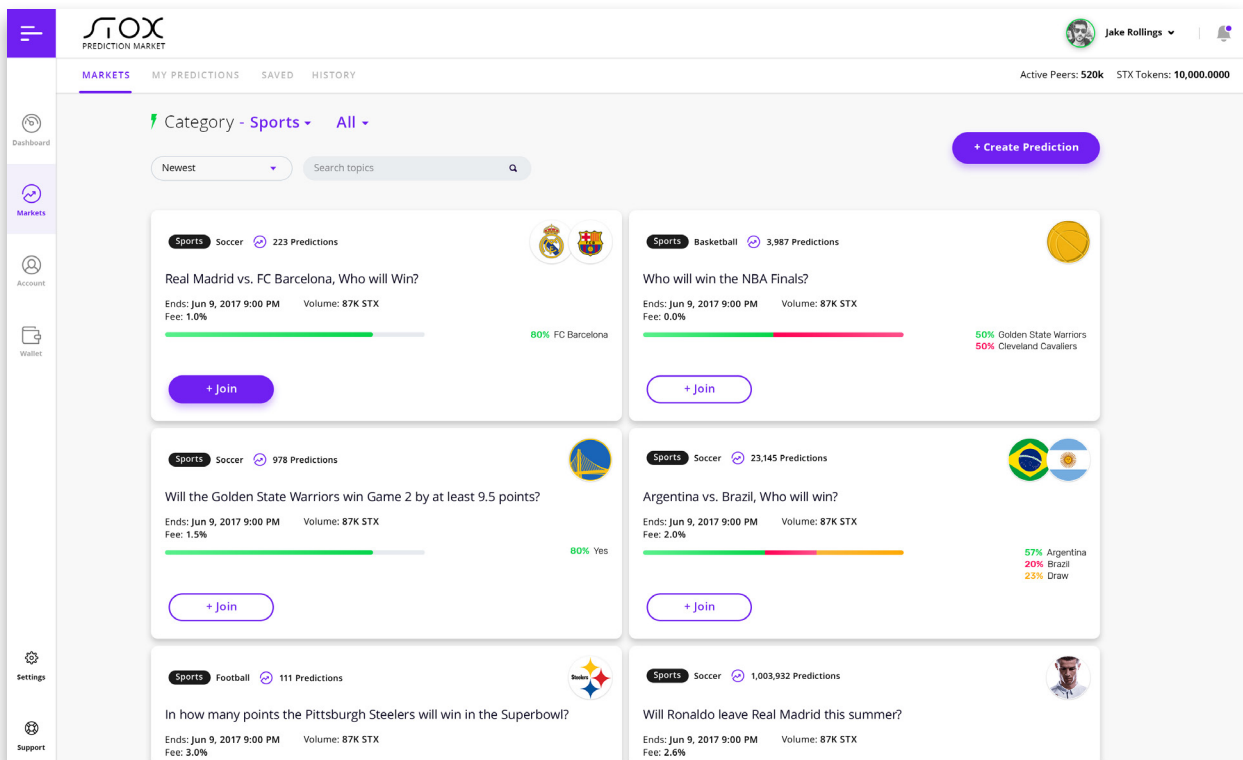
STOX
PREDICTION MARKET

Jake Rollings

MARKETS MY PREDICTIONS SAVED HISTORY

Active Peers: 520k STX Tokens: 10,000.0000

Dashboard
Markets
Account
Wallet
Settings
Support

Category - Sports All

Newest
Search topics

+ Create Prediction

Sports Soccer 223 Predictions
Real Madrid vs. FC Barcelona, Who will Win?
Ends: Jun 9, 2017 9:00 PM Volume: 87K STX
Fee: 1.0%
80% FC Barcelona
+ Join

Sports Basketball 3,987 Predictions
Who will win the NBA Finals?
Ends: Jun 9, 2017 9:00 PM Volume: 87K STX
Fee: 0.0%
50% Golden State Warriors
50% Cleveland Cavaliers
+ Join

Sports Soccer 978 Predictions
Will the Golden State Warriors win Game 2 by at least 9.5 points?
Ends: Jun 9, 2017 9:00 PM Volume: 87K STX
Fee: 1.5%
80% Yes
+ Join

Sports Soccer 23,145 Predictions
Argentina vs. Brazil, Who will win?
Ends: Jun 9, 2017 9:00 PM Volume: 87K STX
Fee: 2.0%
57% Argentina
20% Brazil
23% Draw
+ Join

Sports Football 111 Predictions
In how many points the Pittsburgh Steelers will win in the Superbowl?
Ends: Jun 9, 2017 9:00 PM Volume: 87K STX
Fee: 3.0%

Sports Soccer 1,003,932 Predictions
Will Ronaldo leave Real Madrid this summer?
Ends: Jun 9, 2017 9:00 PM Volume: 87K STX
Fee: 2.6%